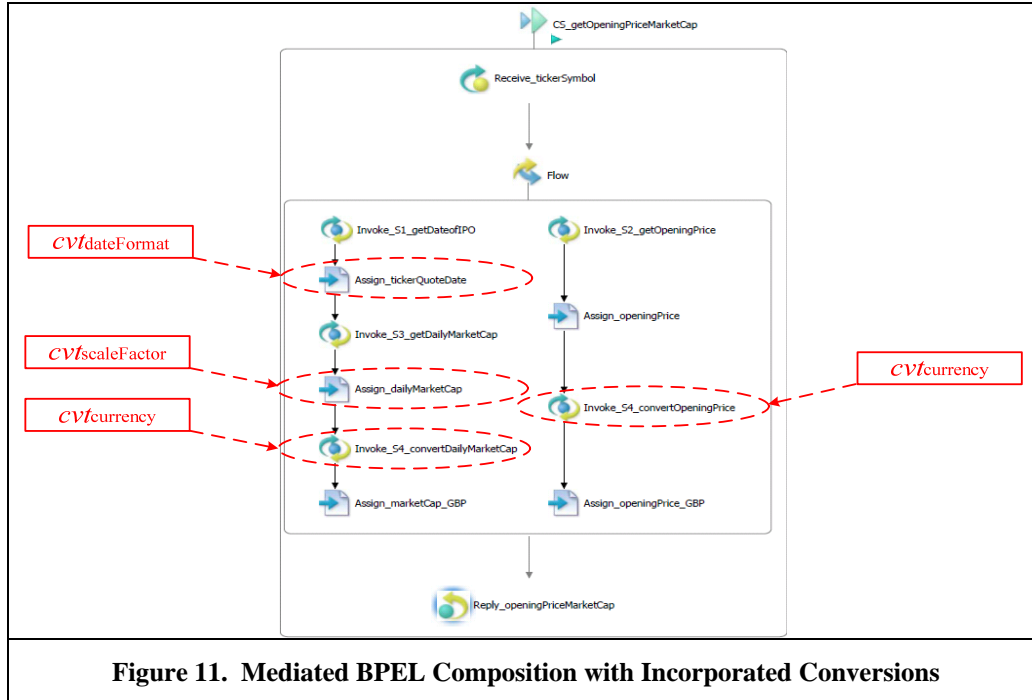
CS_getOpeningPriceMarketCap

Receive_tickerSymbol

Flow

$cvt$dateFormat

Invoke_S1_getDateofIPO

Invoke_S2_getOpeningPrice

Assign_tickerQuoteDate

Assign_openingPrice

Invoke_S3_getDailyMarketCap

$cvt$scaleFactor

$cvt$currency

Assign_dailyMarketCap

$cvt$currency

Invoke_S4_convertOpeningPrice

Invoke_S4_convertDailyMarketCap

Assign_marketCap_GBP

Assign_openingPrice_GBP

Reply_openingPriceMarketCap

Figure 11. Mediated BPEL Composition with Incorporated Conversions